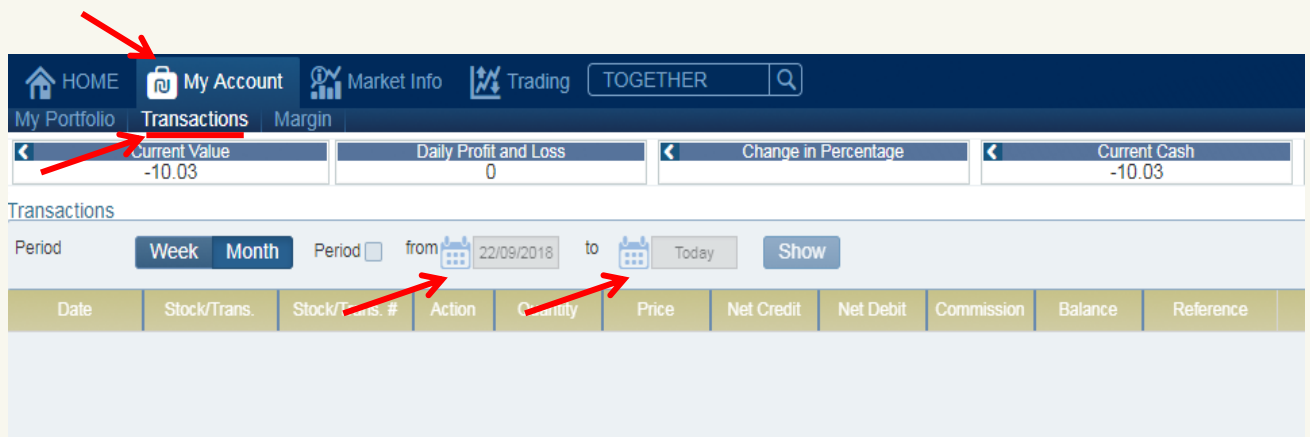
HOME My Account Market Info Trading TOGETHER

My Portfolio | Transactions | Margin

Current Value
-10.03

Daily Profit and Loss
0

Change in Percentage

Current Cash
-10.03

Transactions

Period Week Month Period from 22/09/2018 to Today Show

| Date | Stock/Trans. | Stock/Trans. # | Action | Quantity | Price | Net Credit | Net Debit | Commission | Balance | Reference |
|---|---|---|---|---|---|---|---|---|---|---|